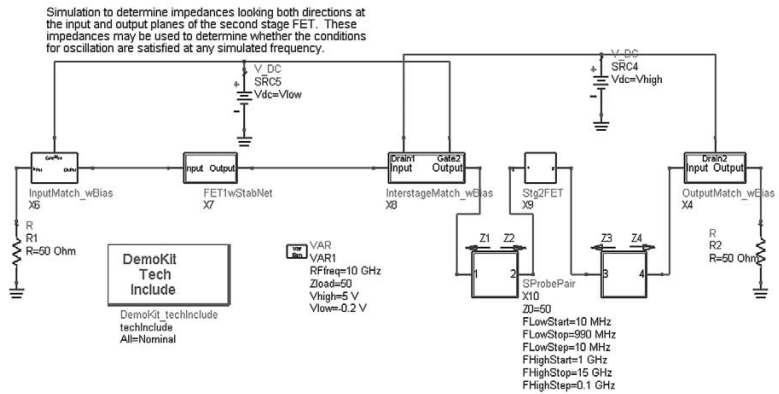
Simulation to determine impedances looking both directions at the input and output planes of the second stage FET. These impedances may be used to determine whether the conditions for oscillation are satisfied at any simulated frequency.

V_DC
SRC5
Vdc=Vlow

V_DC
SRC4
Vdc=Vhigh

Gate Vbias
InputMatch_wBias
X6

Input Output
FET1wStabNet
X7

Drain1 Gate2
Input Output
InterstageMatch_wBias
X8

Stg2FET
X9

Drain2
Input Output
OutputMatch_wBias
X4

R
R1
R=50 Ohm

R
R2
R=50 Ohm

DemoKit
Tech
Include

DemoKit_techInclude
techInclude
All=Nominal

VAR
VAR1
RFfreq=10 GHz
Zload=50
Vhigh=5 V
Vlow=-0.2 V

Z1 Z2
1 2

Z3 Z4
3 4

SProbePair
X10
Z0=50
FLowStart=10 MHz
FLowStop=990 MHz
FLowStep=10 MHz
FHighStart=1 GHz
FHighStop=15 GHz
FHighStep=0.1 GHz